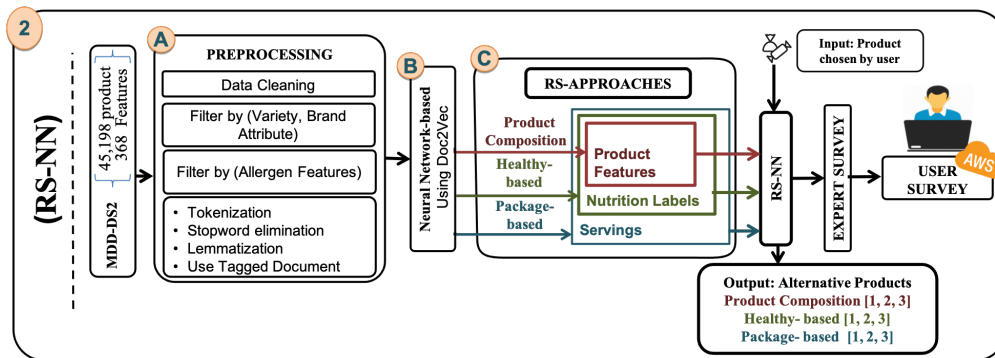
2

(RS-NN)

MDD-DS2

45,198 product
368 Features

A

PREPROCESSING

Data Cleaning

Filter by (Variety, Brand Attribute)

Filter by (Allergen Features)

• Tokenization
• Stopword elimination
• Lemmatization
• Use Tagged Document

B

Neural Network-based Using Doc2Vec

C

RS-APPROACHES

Product Composition

Healthy-based

Package-based

Product Features

Nutrition Labels

Servings

Input: Product chosen by user

RS-NN

EXPERT SURVEY

USER SURVEY

AWS

Output: Alternative Products
Product Composition [1, 2, 3]
Healthy- based [1, 2, 3]
Package- based [1, 2, 3]